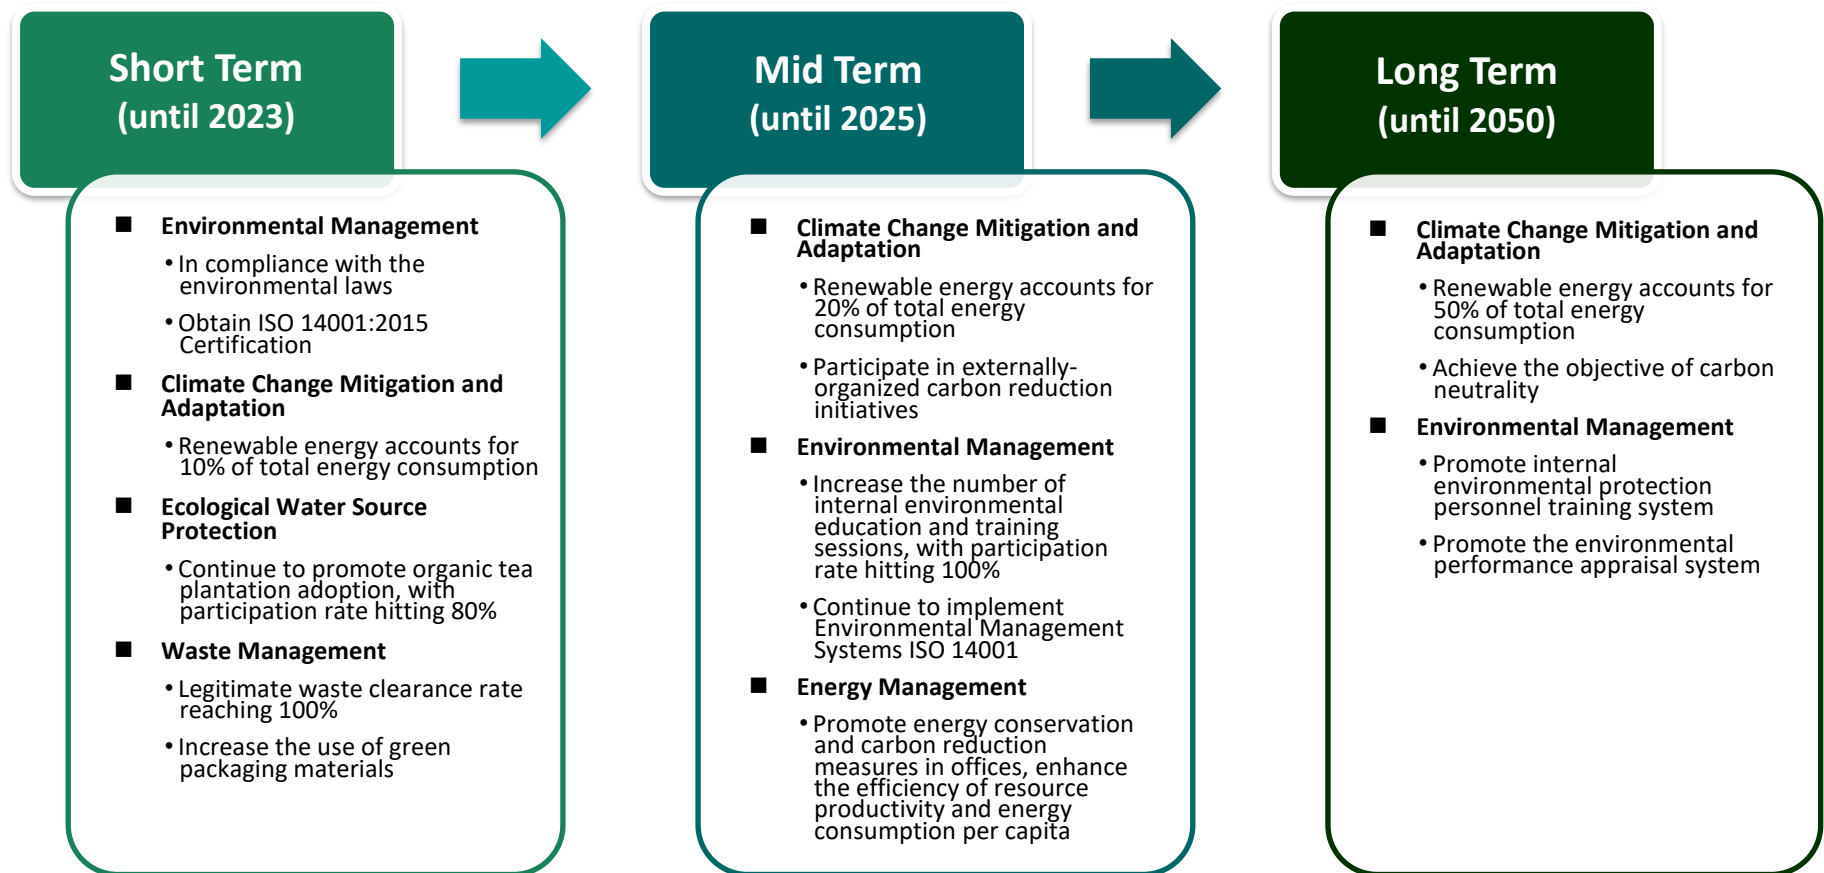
Short Term
(until 2023)

■ Environmental Management

• In compliance with the environmental laws

• Obtain ISO 14001:2015 Certification

■ Climate Change Mitigation and Adaptation

• Renewable energy accounts for 10% of total energy consumption

■ Ecological Water Source Protection

• Continue to promote organic tea plantation adoption, with participation rate hitting 80%

■ Waste Management

• Legitimate waste clearance rate reaching 100%

• Increase the use of green packaging materials

Mid Term
(until 2025)

■ Climate Change Mitigation and Adaptation

• Renewable energy accounts for 20% of total energy consumption

• Participate in externally-organized carbon reduction initiatives

■ Environmental Management

• Increase the number of internal environmental education and training sessions, with participation rate hitting 100%

• Continue to implement Environmental Management Systems ISO 14001

■ Energy Management

• Promote energy conservation and carbon reduction measures in offices, enhance the efficiency of resource productivity and energy consumption per capita

Long Term
(until 2050)

■ Climate Change Mitigation and Adaptation

• Renewable energy accounts for 50% of total energy consumption

• Achieve the objective of carbon neutrality

■ Environmental Management

• Promote internal environmental protection personnel training system

• Promote the environmental performance appraisal system